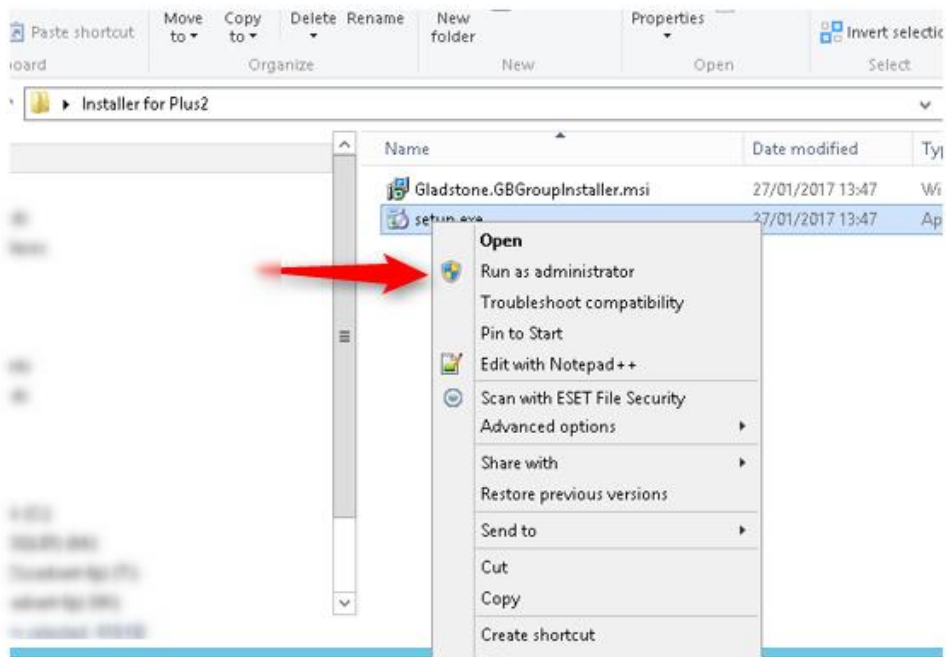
Paste shortcut
Move to
Copy to
Delete
Rename
New folder
Properties
Invert selectio
oard
Organize
New
Open
Select
Installer for Plus2
Name
Date modified
Typ
Gladstone.GBGroupInstaller.msi
27/01/2017 13:47
Wi
setup.exe
27/01/2017 13:47
Ap
Open
Run as administrator
Troubleshoot compatibility
Pin to Start
Edit with Notepad++
Scan with ESET File Security
Advanced options
Share with
Restore previous versions
Send to
Cut
Copy
Create shortcut